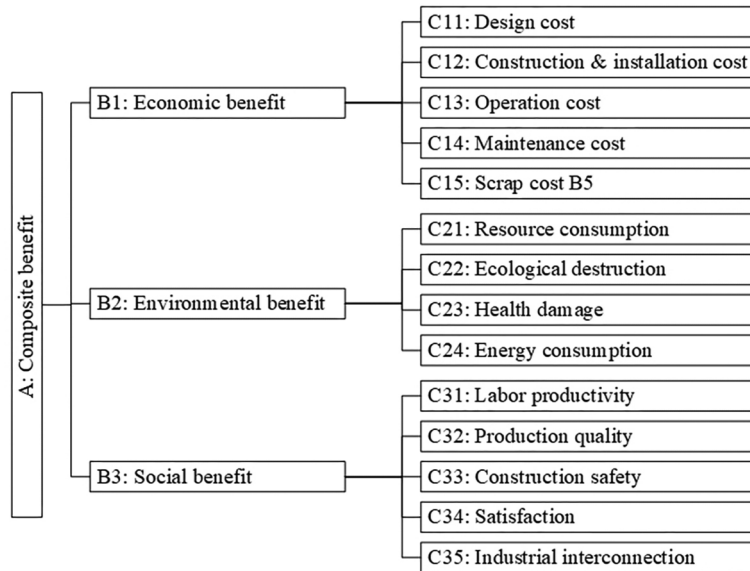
A: Composite benefit

B1: Economic benefit

C11: Design cost

C12: Construction & installation cost

C13: Operation cost

C14: Maintenance cost

C15: Scrap cost B5

B2: Environmental benefit

C21: Resource consumption

C22: Ecological destruction

C23: Health damage

C24: Energy consumption

B3: Social benefit

C31: Labor productivity

C32: Production quality

C33: Construction safety

C34: Satisfaction

C35: Industrial interconnection